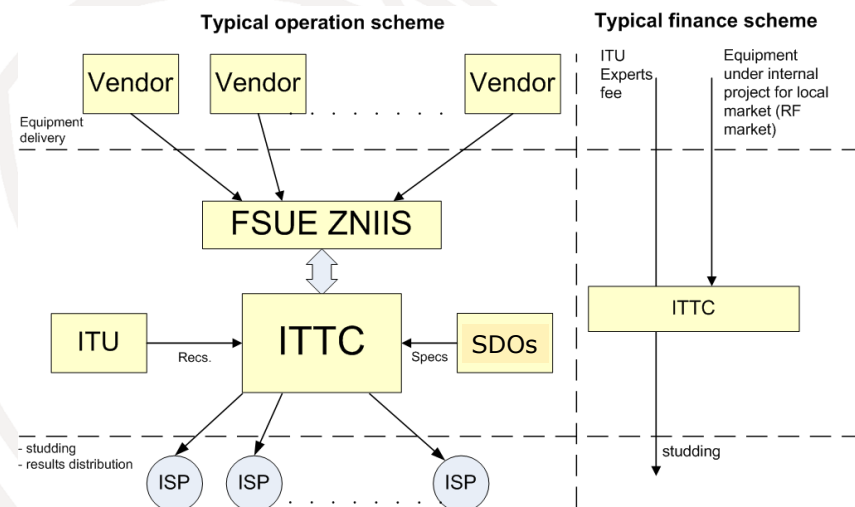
Typical operation scheme

Typical finance scheme

Vendor

Vendor

Vendor

. . . . . . .

Equipment delivery

FSUE ZNIIS

ITU

Recs.

ITTC

Specs

SDOs

- studding
- results distribution

ISP

ISP

. . . . . . .

ISP

ITU Experts fee

Equipment under internal project for local market (RF market)

ITTC

studding